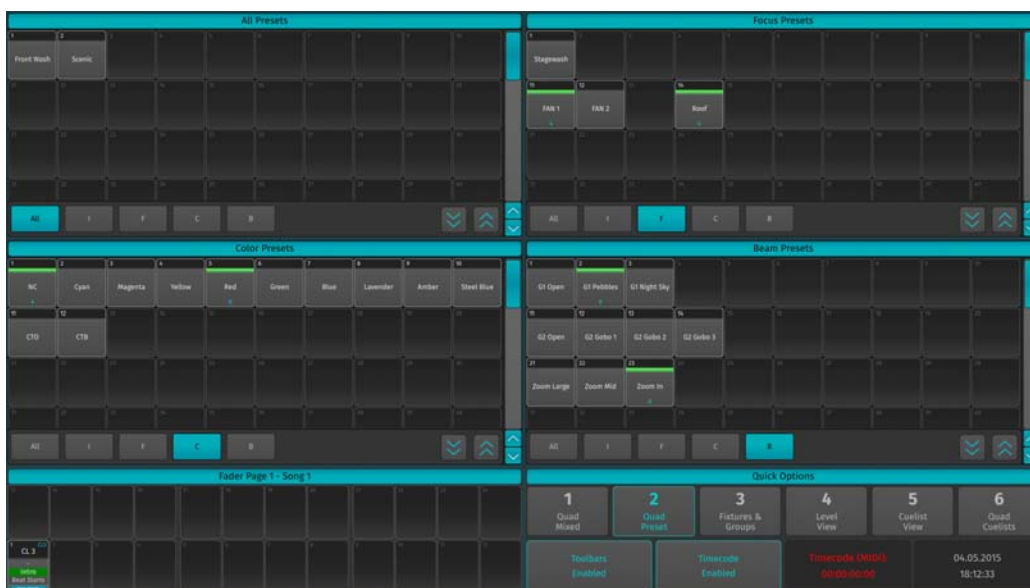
All Presets

1 Front Wash
2 Scenic

All
I
F
C
B

Focus Presets

1 Stagewash
11 FAN 1
12 FAN 2
14 Roof

All
I
F
C
B

Color Presets

1 NC
2 Cyan
3 Magenta
4 Yellow
5 Red
6 Green
7 Blue
8 Lavender
9 Amber
10 Steel Blue
11 CTO
12 CTB

All
I
F
C
B

Beam Presets

1 G1 Open
2 G1 Pebbles
3 G1 Night Sky
11 G2 Open
12 G2 Gobo 1
13 G2 Gobo 2
14 G2 Gobo 3
21 Zoom Large
22 Zoom Mid
23 Zoom In

All
I
F
C
B

Fader Page 1 - Song 1

CL 3
Intro
Beat Starts

Quick Options

1 Quad Mixed
2 Quad Preset
3 Fixtures & Groups
4 Level View
5 Cuelist View
6 Quad Cuelists

Toolbars Enabled
Timecode Enabled
Timecode (MIDI)
00:00:00:00
04.05.2015
18:12:33